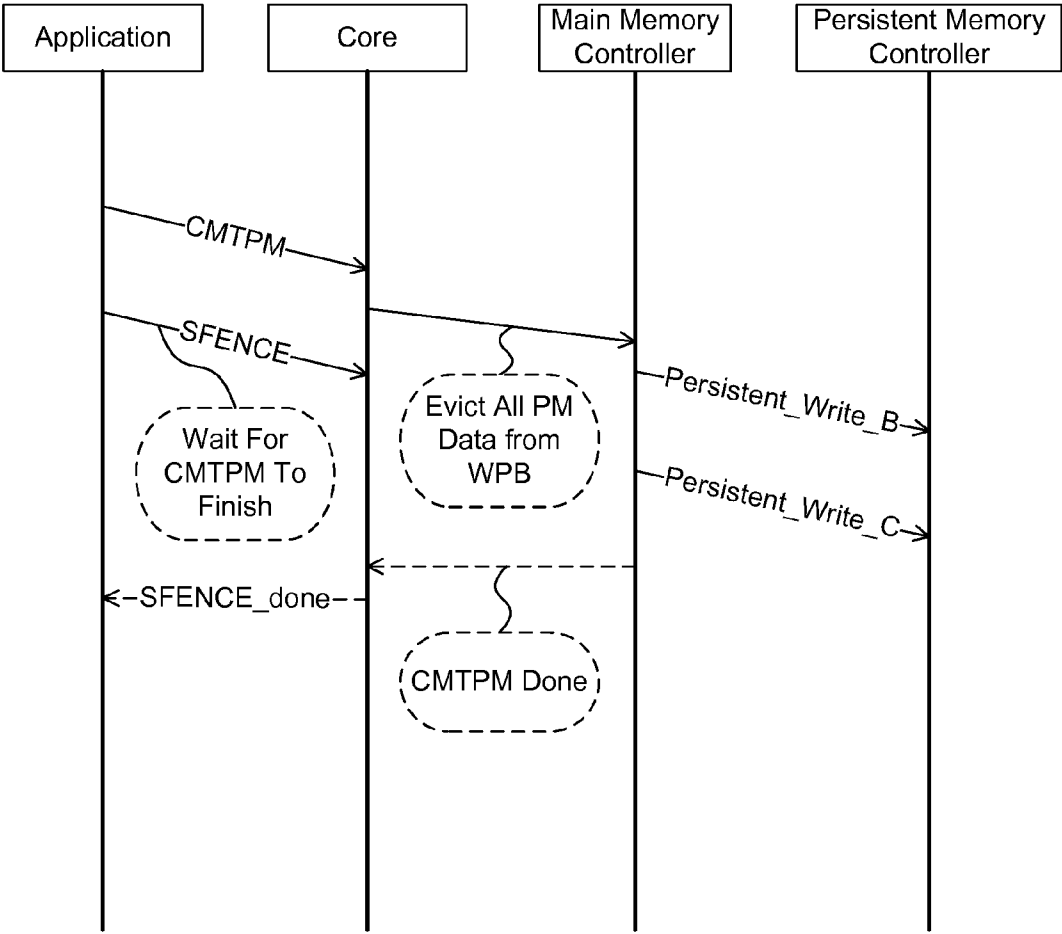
Application

Core

Main Memory Controller

Persistent Memory Controller

CMTPM

SFENCE

Wait For CMTPM To Finish

Evict All PM Data from WPB

Persistent_Write_B

Persistent_Write_C

SFENCE_done

CMTPM Done